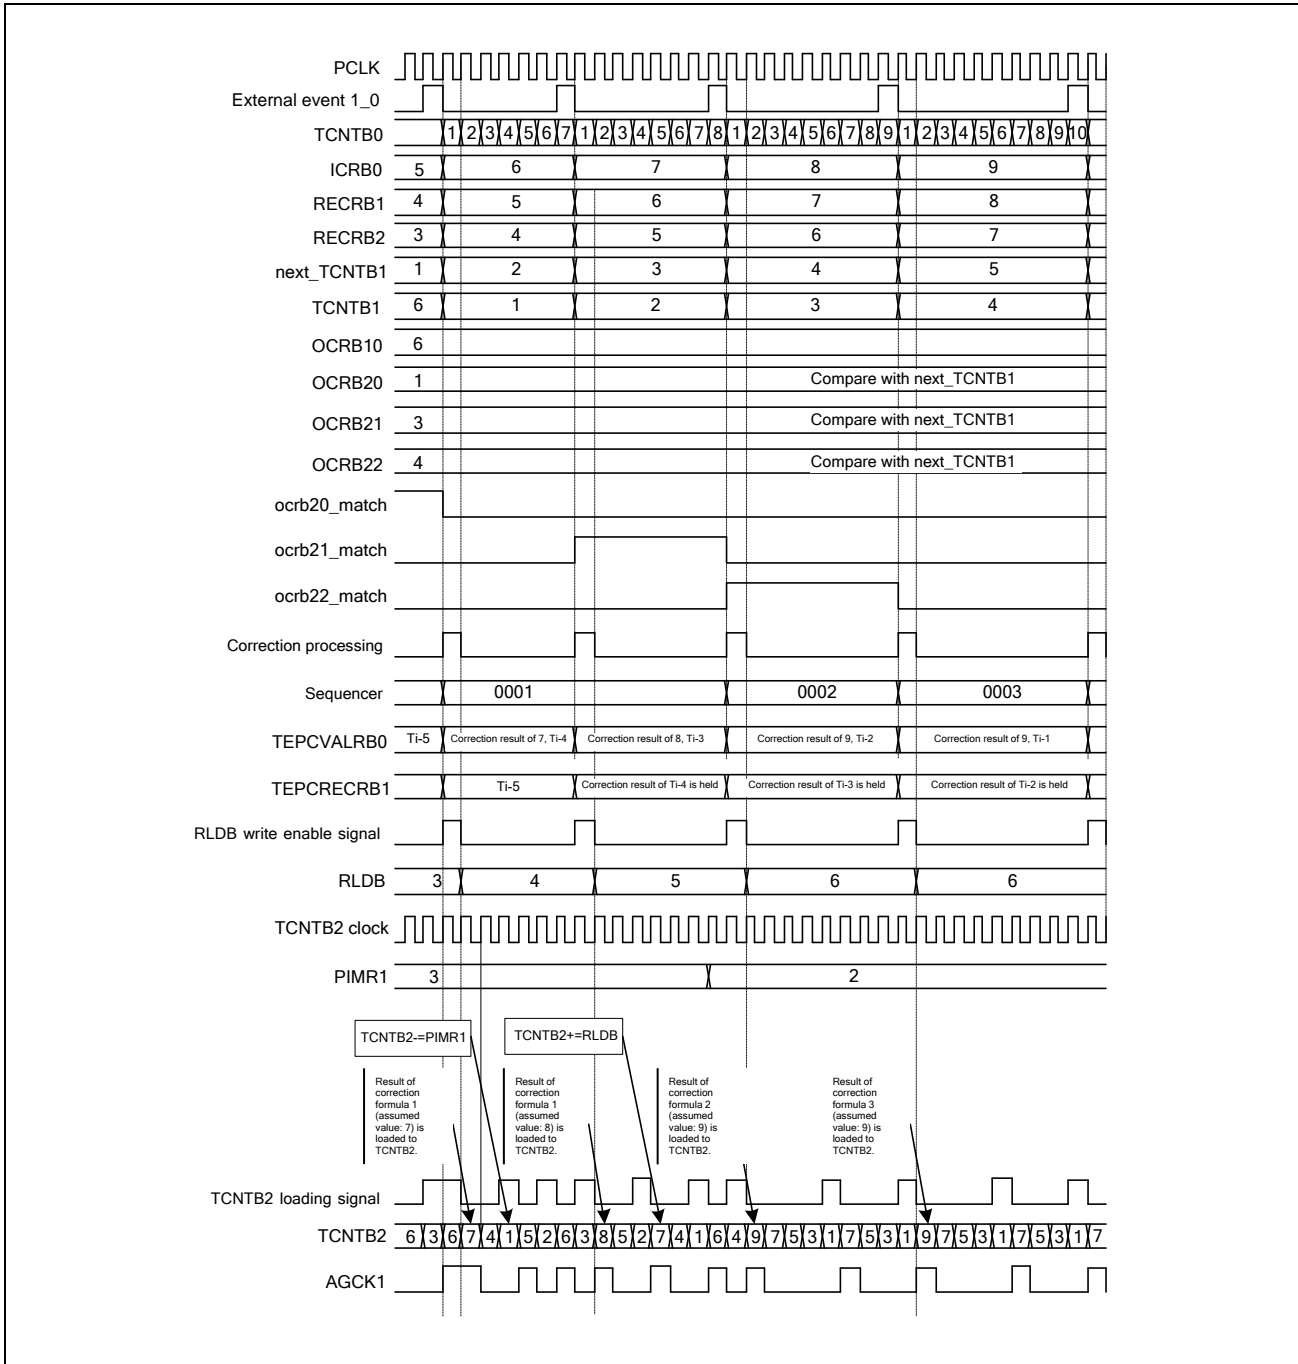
PCLK

External event 1_0

TCNTB0 1 2 3 4 5 6 7 1 2 3 4 5 6 7 8 1 2 3 4 5 6 7 8 9 1 2 3 4 5 6 7 8 9 10

ICRB0 5 6 7 8 9

RECRB1 4 5 6 7 8

RECRB2 3 4 5 6 7

next_TCNTB1 1 2 3 4 5

TCNTB1 6 1 2 3 4

OCRB10 6

OCRB20 1 Compare with next_TCNTB1

OCRB21 3 Compare with next_TCNTB1

OCRB22 4 Compare with next_TCNTB1

ocrb20_match

ocrb21_match

ocrb22_match

Correction processing

Sequencer 0001 0002 0003

TEPCVALRB0 Ti-5 Correction result of 7, Ti-4 Correction result of 8, Ti-3 Correction result of 9, Ti-2 Correction result of 9, Ti-1

TEPCRECRB1 Ti-5 Correction result of Ti-4 is held Correction result of Ti-3 is held Correction result of Ti-2 is held

RLDB write enable signal

RLDB 3 4 5 6 6

TCNTB2 clock

PIMR1 3 2

TCNTB2-=PIMR1

TCNTB2+=RLDB

Result of correction formula 1 (assumed value: 7) is loaded to TCNTB2.

Result of correction formula 1 (assumed value: 8) is loaded to TCNTB2.

Result of correction formula 2 (assumed value: 9) is loaded to TCNTB2.

Result of correction formula 3 (assumed value: 9) is loaded to TCNTB2.

TCNTB2 loading signal

TCNTB2 6 3 6 7 4 1 5 2 6 3 8 5 2 7 4 1 6 4 9 7 5 3 1 7 5 3 1 9 7 5 3 1 7 5 3 1 7

AGCK1